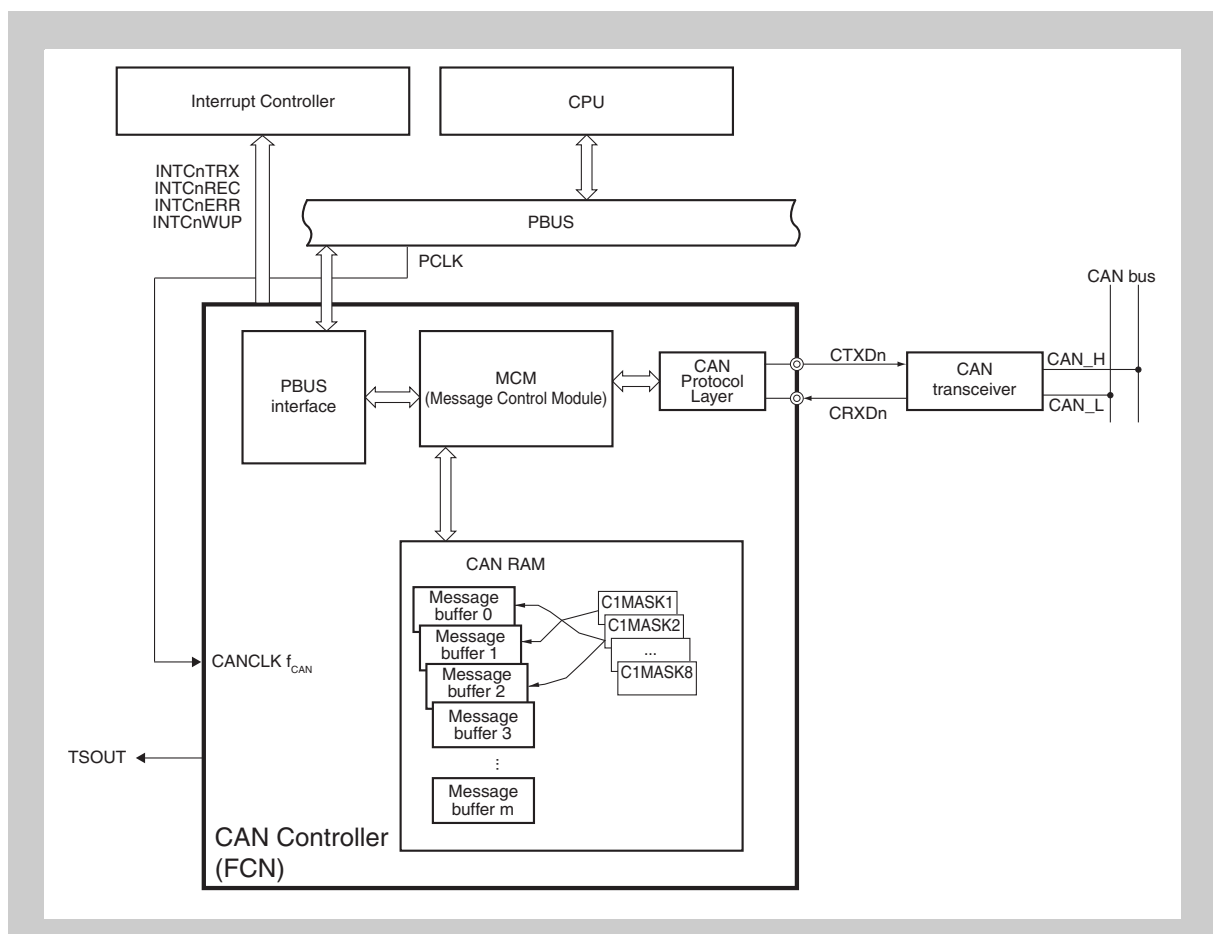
Interrupt Controller

CPU

INTCnTRX
INTCnREC
INTCnERR
INTCnWUP

PBUS

PCLK

CAN bus

PBUS interface

MCM
(Message Control Module)

CAN Protocol Layer

CTXDn

CRXDn

CAN transceiver

CAN_H

CAN_L

CAN RAM

Message buffer 0

Message buffer 1

Message buffer 2

Message buffer 3

⋮

Message buffer m

C1MASK1

C1MASK2

...

C1MASK8

CANCLK $f_{CAN}$

TSOUT

CAN Controller
(FCN)